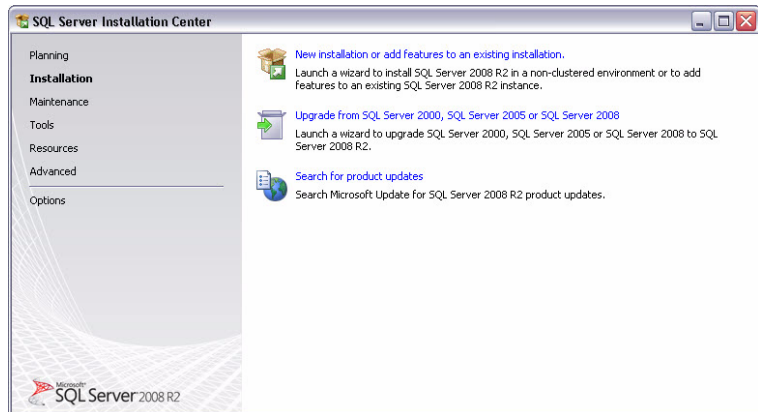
SQL Server Installation Center

Planning
Installation
Maintenance
Tools
Resources
Advanced
Options

New installation or add features to an existing installation.
Launch a wizard to install SQL Server 2008 R2 in a non-clustered environment or to add features to an existing SQL Server 2008 R2 instance.

Upgrade from SQL Server 2000, SQL Server 2005 or SQL Server 2008
Launch a wizard to upgrade SQL Server 2000, SQL Server 2005 or SQL Server 2008 to SQL Server 2008 R2.

Search for product updates
Search Microsoft Update for SQL Server 2008 R2 product updates.

Microsoft
SQL Server 2008 R2